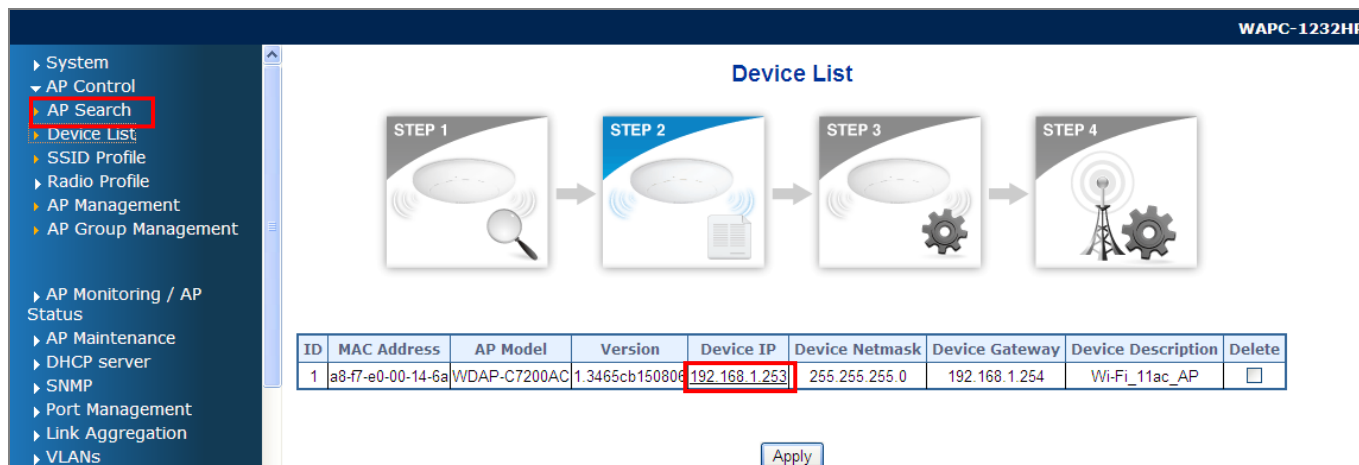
WAPC-1232HP

System
AP Control
AP Search
Device List
SSID Profile
Radio Profile
AP Management
AP Group Management

AP Monitoring / AP Status
AP Maintenance
DHCP server
SNMP
Port Management
Link Aggregation
VLANs

Device List

STEP 1
STEP 2
STEP 3
STEP 4

| ID | MAC Address | AP Model | Version | Device IP | Device Netmask | Device Gateway | Device Description | Delete |
|---|---|---|---|---|---|---|---|---|
| 1 | a8-f7-e0-00-14-6a | WDAP-C7200AC | 1.3465cb150806 | 192.168.1.253 | 255.255.255.0 | 192.168.1.254 | Wi-Fi_11ac_AP | |

Apply